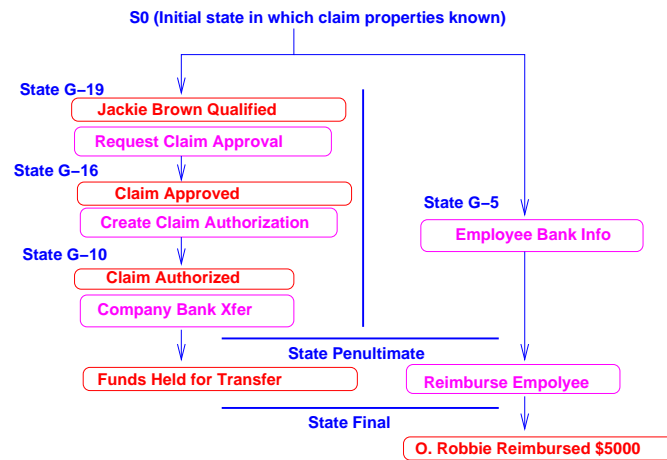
S0 (Initial state in which claim properties known)

State G−19

Jackie Brown Qualified

Request Claim Approval

State G−16

Claim Approved

Create Claim Authorization

State G−10

Claim Authorized

Company Bank Xfer

State G−5

Employee Bank Info

State Penultimate

Funds Held for Transfer

Reimburse Empolyee

State Final

O. Robbie Reimbursed $5000